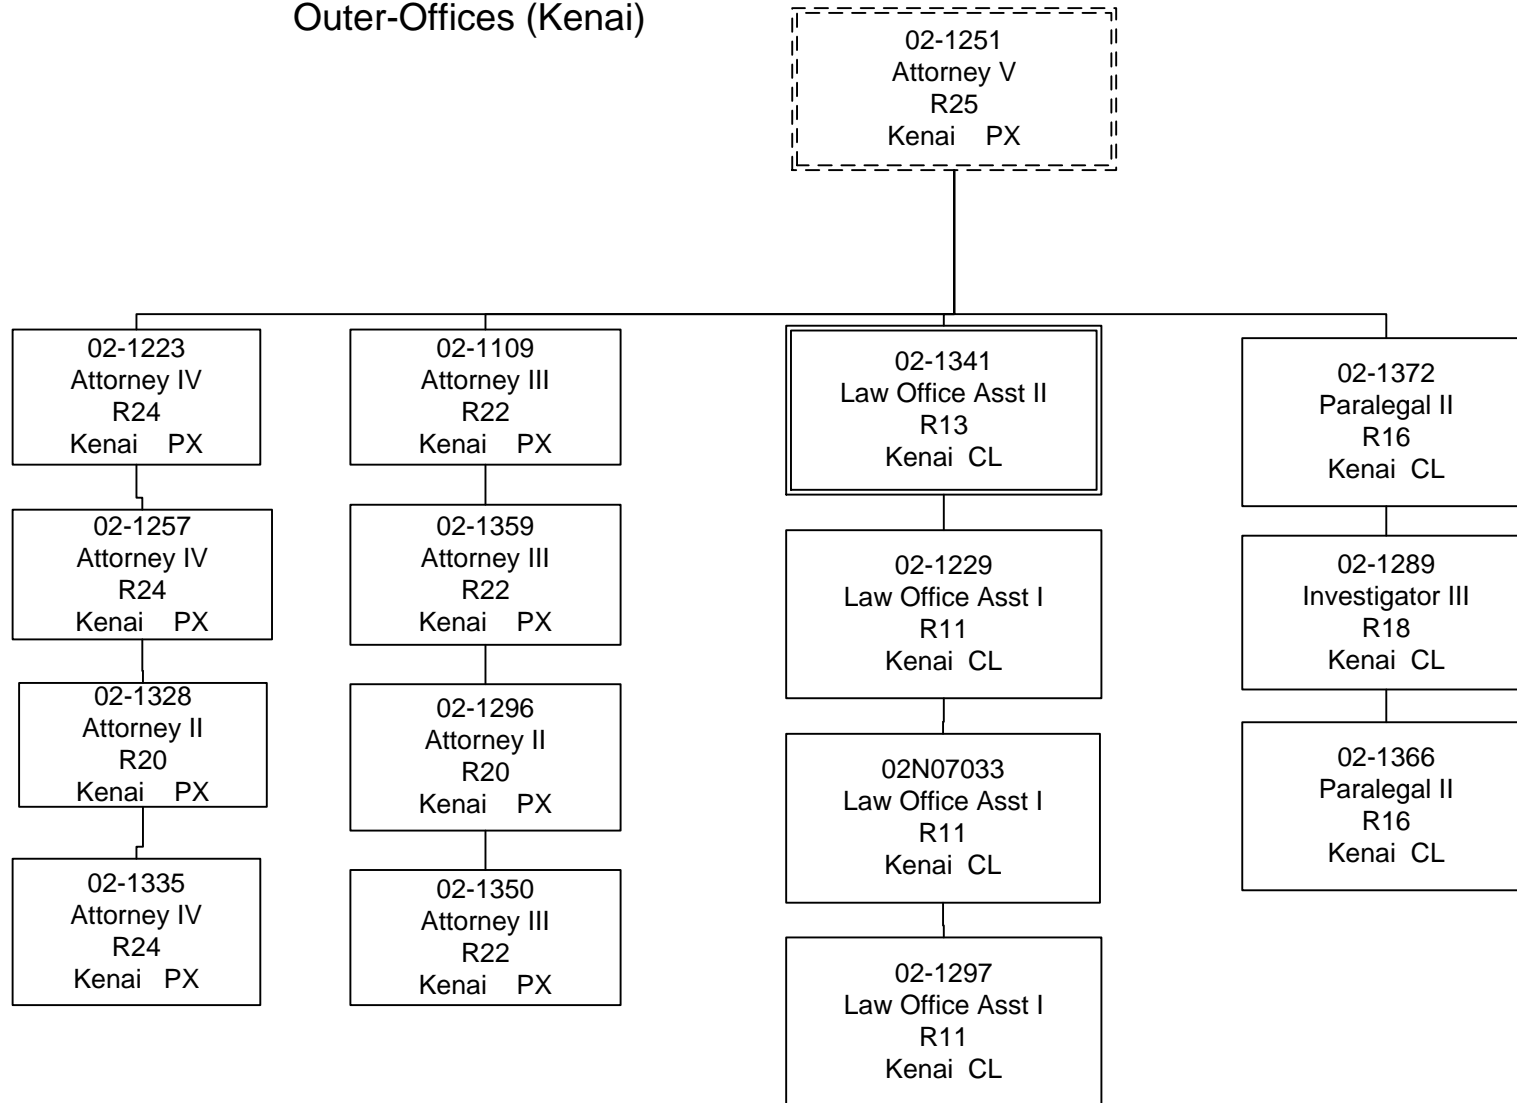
Outer-Offices (Kenai)

02-1251
Attorney V
R25
Kenai PX

02-1223
Attorney IV
R24
Kenai PX

02-1257
Attorney IV
R24
Kenai PX

02-1328
Attorney II
R20
Kenai PX

02-1335
Attorney IV
R24
Kenai PX

02-1109
Attorney III
R22
Kenai PX

02-1359
Attorney III
R22
Kenai PX

02-1296
Attorney II
R20
Kenai PX

02-1350
Attorney III
R22
Kenai PX

02-1341
Law Office Asst II
R13
Kenai CL

02-1229
Law Office Asst I
R11
Kenai CL

02N07033
Law Office Asst I
R11
Kenai CL

02-1297
Law Office Asst I
R11
Kenai CL

02-1372
Paralegal II
R16
Kenai CL

02-1289
Investigator III
R18
Kenai CL

02-1366
Paralegal II
R16
Kenai CL